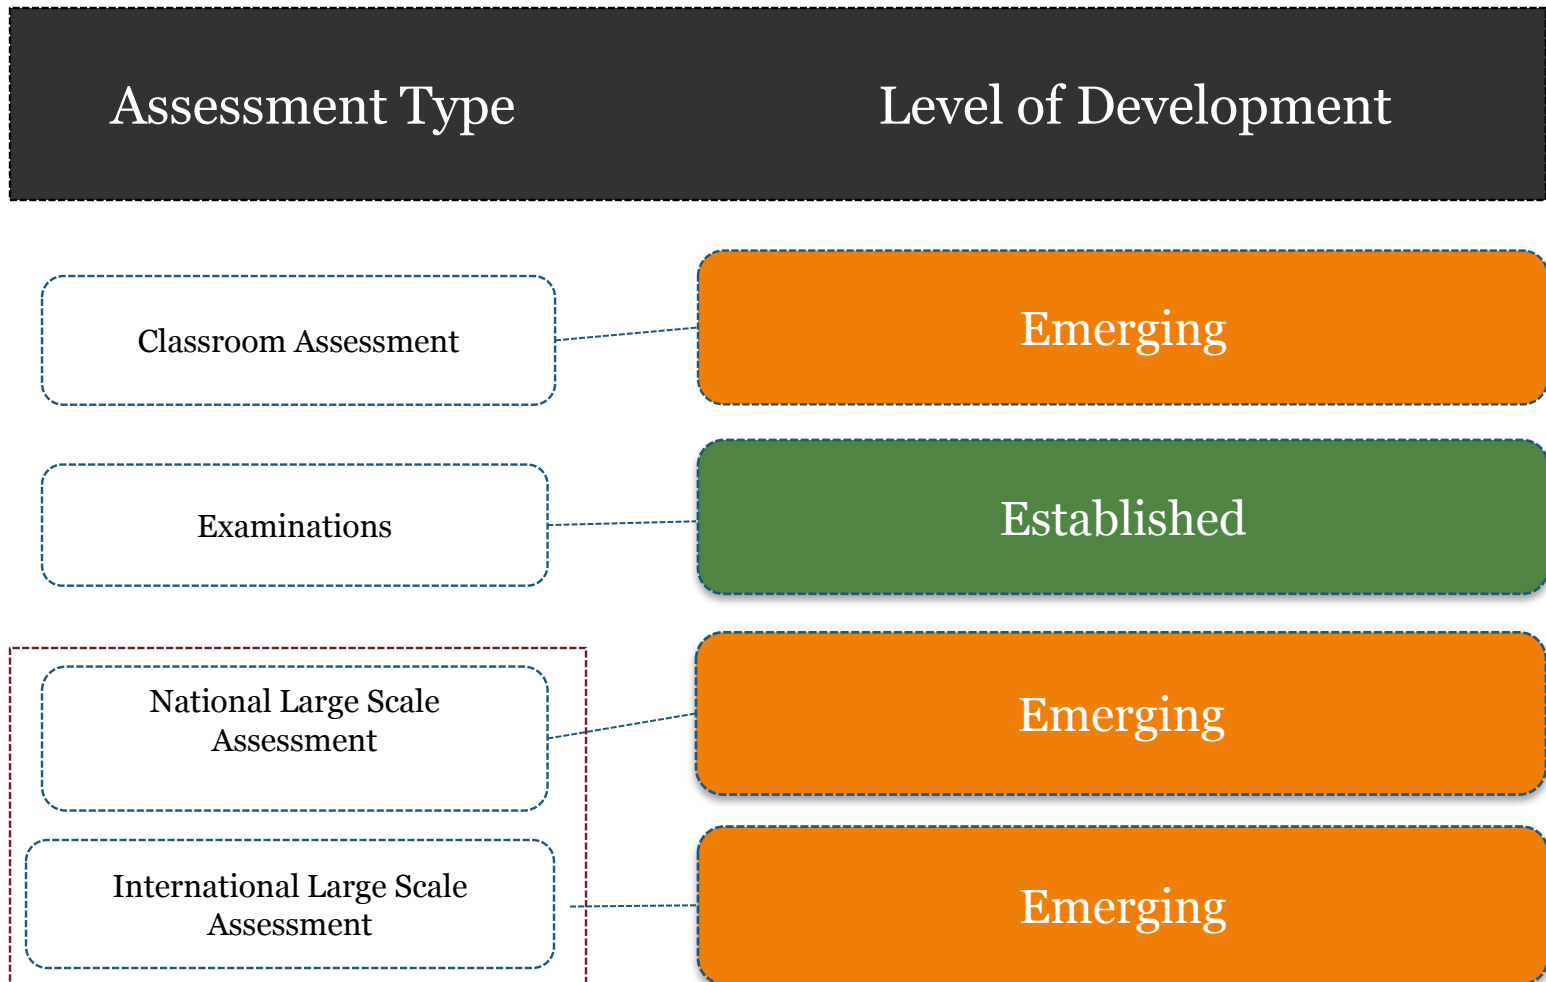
| Assessment Type | Level of Development |
|---|---|
| Classroom Assessment | Emerging |
| Examinations | Established |
| National Large Scale Assessment | Emerging |
| International Large Scale Assessment | Emerging |